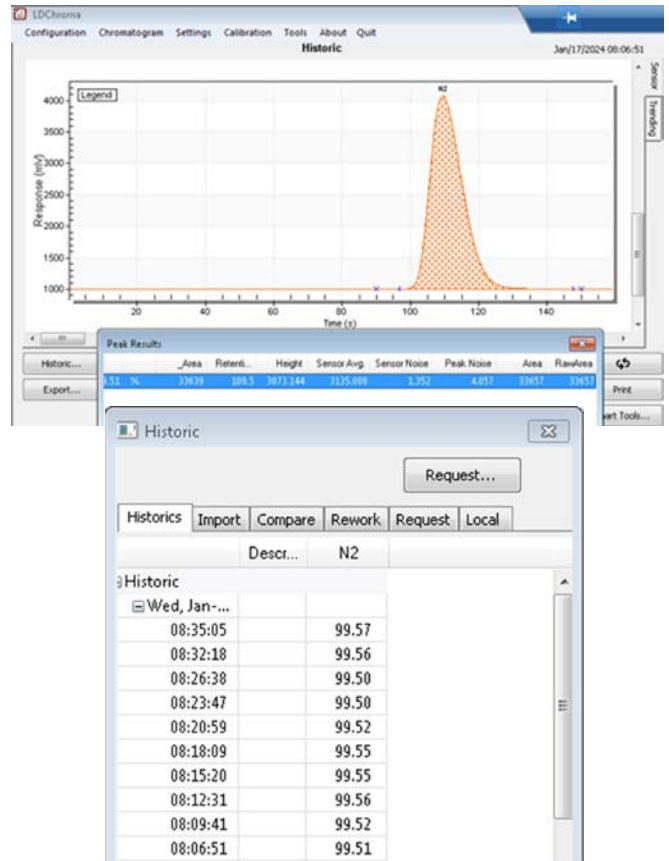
LDChroma

Configuration Chromatogram Settings Calibration Tools About Quit

Historic

Jan/17/2024 08:06:51

Sensor

Trending

Legend

N2

Response (mV)

4000

3500

3000

2500

2000

1500

1000

20 40 60 80 100 120 140

Time (s)

Peak Results

| | _Area | Retenti... | Height | Sensor Avg. | Sensor Noise | Peak Noise | Area | RawArea |
|---|---|---|---|---|---|---|---|---|
| .51 % | 33639 | 109.5 | 3073.144 | 3135.009 | 1.352 | 4.057 | 33657 | 33657 |

Historic...

Export...

Print

art Tools...

Historic

Request...

Historics | Import | Compare | Rework | Request | Local

| | Descr... | N2 |
|---|---|---|
| Historic | | |
| Wed, Jan-... | | |
| 08:35:05 | | 99.57 |
| 08:32:18 | | 99.56 |
| 08:26:38 | | 99.50 |
| 08:23:47 | | 99.50 |
| 08:20:59 | | 99.52 |
| 08:18:09 | | 99.55 |
| 08:15:20 | | 99.55 |
| 08:12:31 | | 99.56 |
| 08:09:41 | | 99.52 |
| 08:06:51 | | 99.51 |